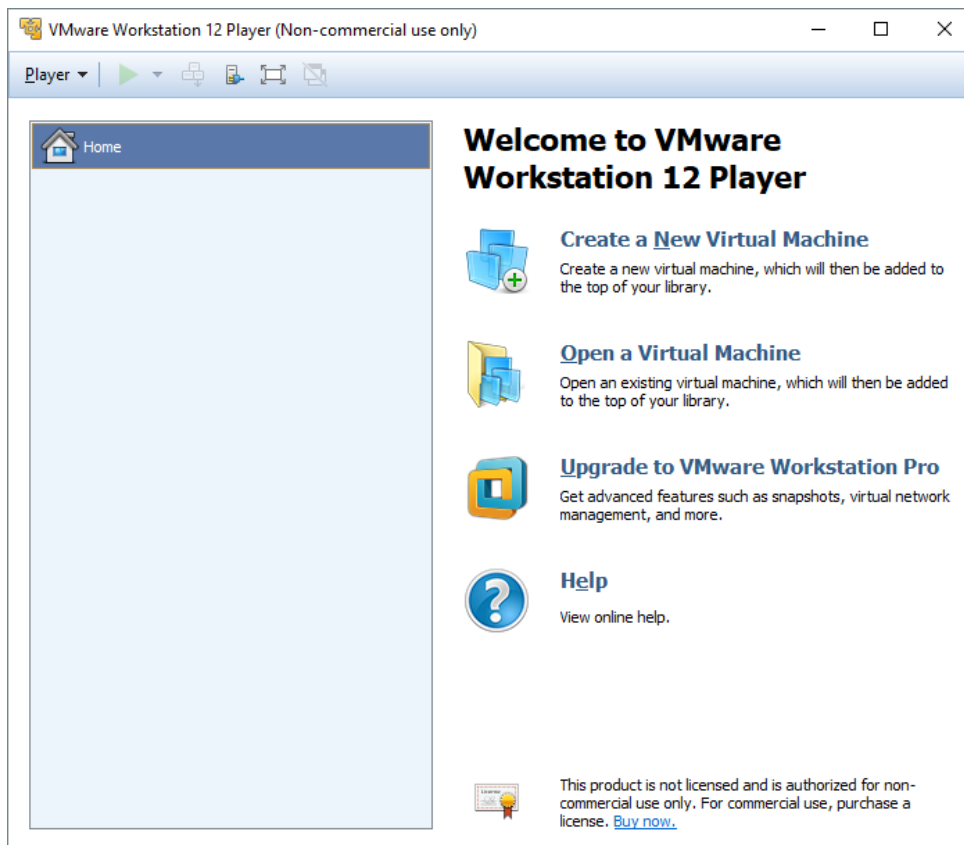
VMware Workstation 12 Player (Non-commercial use only)

Player

Home

Welcome to VMware Workstation 12 Player

Create a New Virtual Machine
Create a new virtual machine, which will then be added to the top of your library.

Open a Virtual Machine
Open an existing virtual machine, which will then be added to the top of your library.

Upgrade to VMware Workstation Pro
Get advanced features such as snapshots, virtual network management, and more.

Help
View online help.

This product is not licensed and is authorized for non-commercial use only. For commercial use, purchase a license. Buy now.